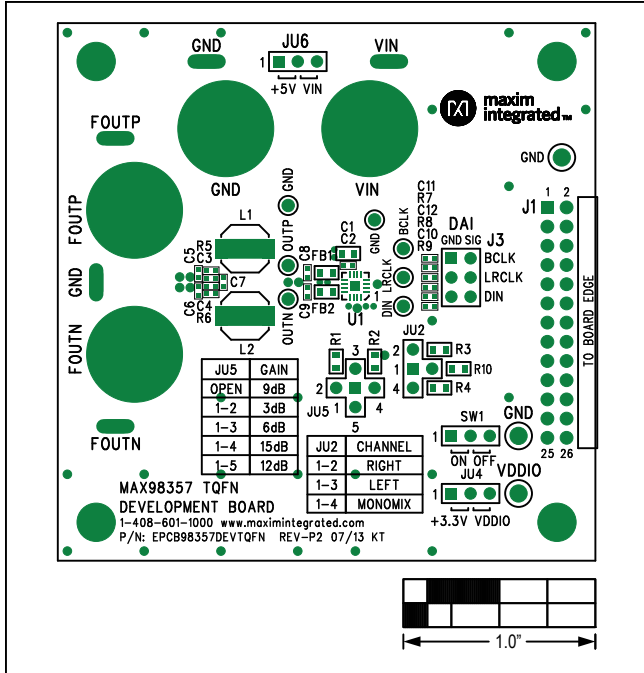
GND
JU6
VIN
1
+5V VIN
maxim integrated
FOUTP
GND
VIN
GND
FOUTP
GND
OUTP
GND
BCLK
C11
R7
C12
R8
C10
R9
DAI
GND SIG
J3
J1
1 2
L1
R5
C3
C5
C7
C6
C4
R6
C8
FB1
C1
C2
OUTN
FB2
LRCLK
DIN
U1
BCLK
LRCLK
DIN
TO BOARD EDGE
GND
L2
FOUTN
R1
3
R2
2
1
4
JU5
JU2
2
1
4
R3
R10
R4
5
FOUTN

| JU5 | GAIN |
|---|---|
| OPEN | 9dB |
| 1–2 | 3dB |
| 1–3 | 6dB |
| 1–4 | 15dB |
| 1–5 | 12dB |

| JU2 | CHANNEL |
|---|---|
| 1–2 | RIGHT |
| 1–3 | LEFT |
| 1–4 | MONOMIX |

SW1
1
ON OFF
GND
25 26
JU4
1
VDDIO
+3.3V VDDIO
MAX98357 TQFN
DEVELOPMENT BOARD
1-408-601-1000 www.maximintegrated.com
P/N: EPCB98357DEVTQFN REV-P2 07/13 KT
1.0"